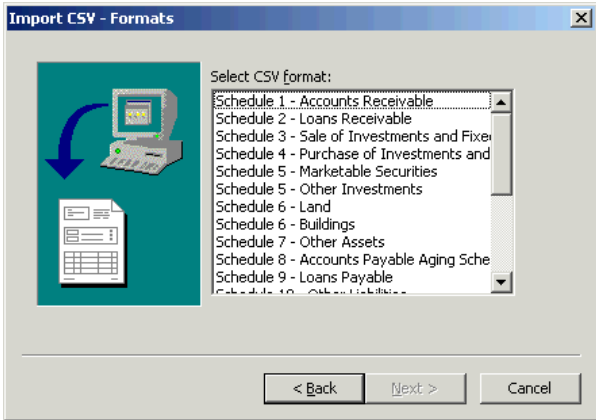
Import CSV - Formats

Select CSV format:

Schedule 1 - Accounts Receivable
Schedule 2 - Loans Receivable
Schedule 3 - Sale of Investments and Fixe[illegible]
Schedule 4 - Purchase of Investments and
Schedule 5 - Marketable Securities
Schedule 5 - Other Investments
Schedule 6 - Land
Schedule 6 - Buildings
Schedule 7 - Other Assets
Schedule 8 - Accounts Payable Aging Sche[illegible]
Schedule 9 - Loans Payable
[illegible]

< Back
Next >
Cancel